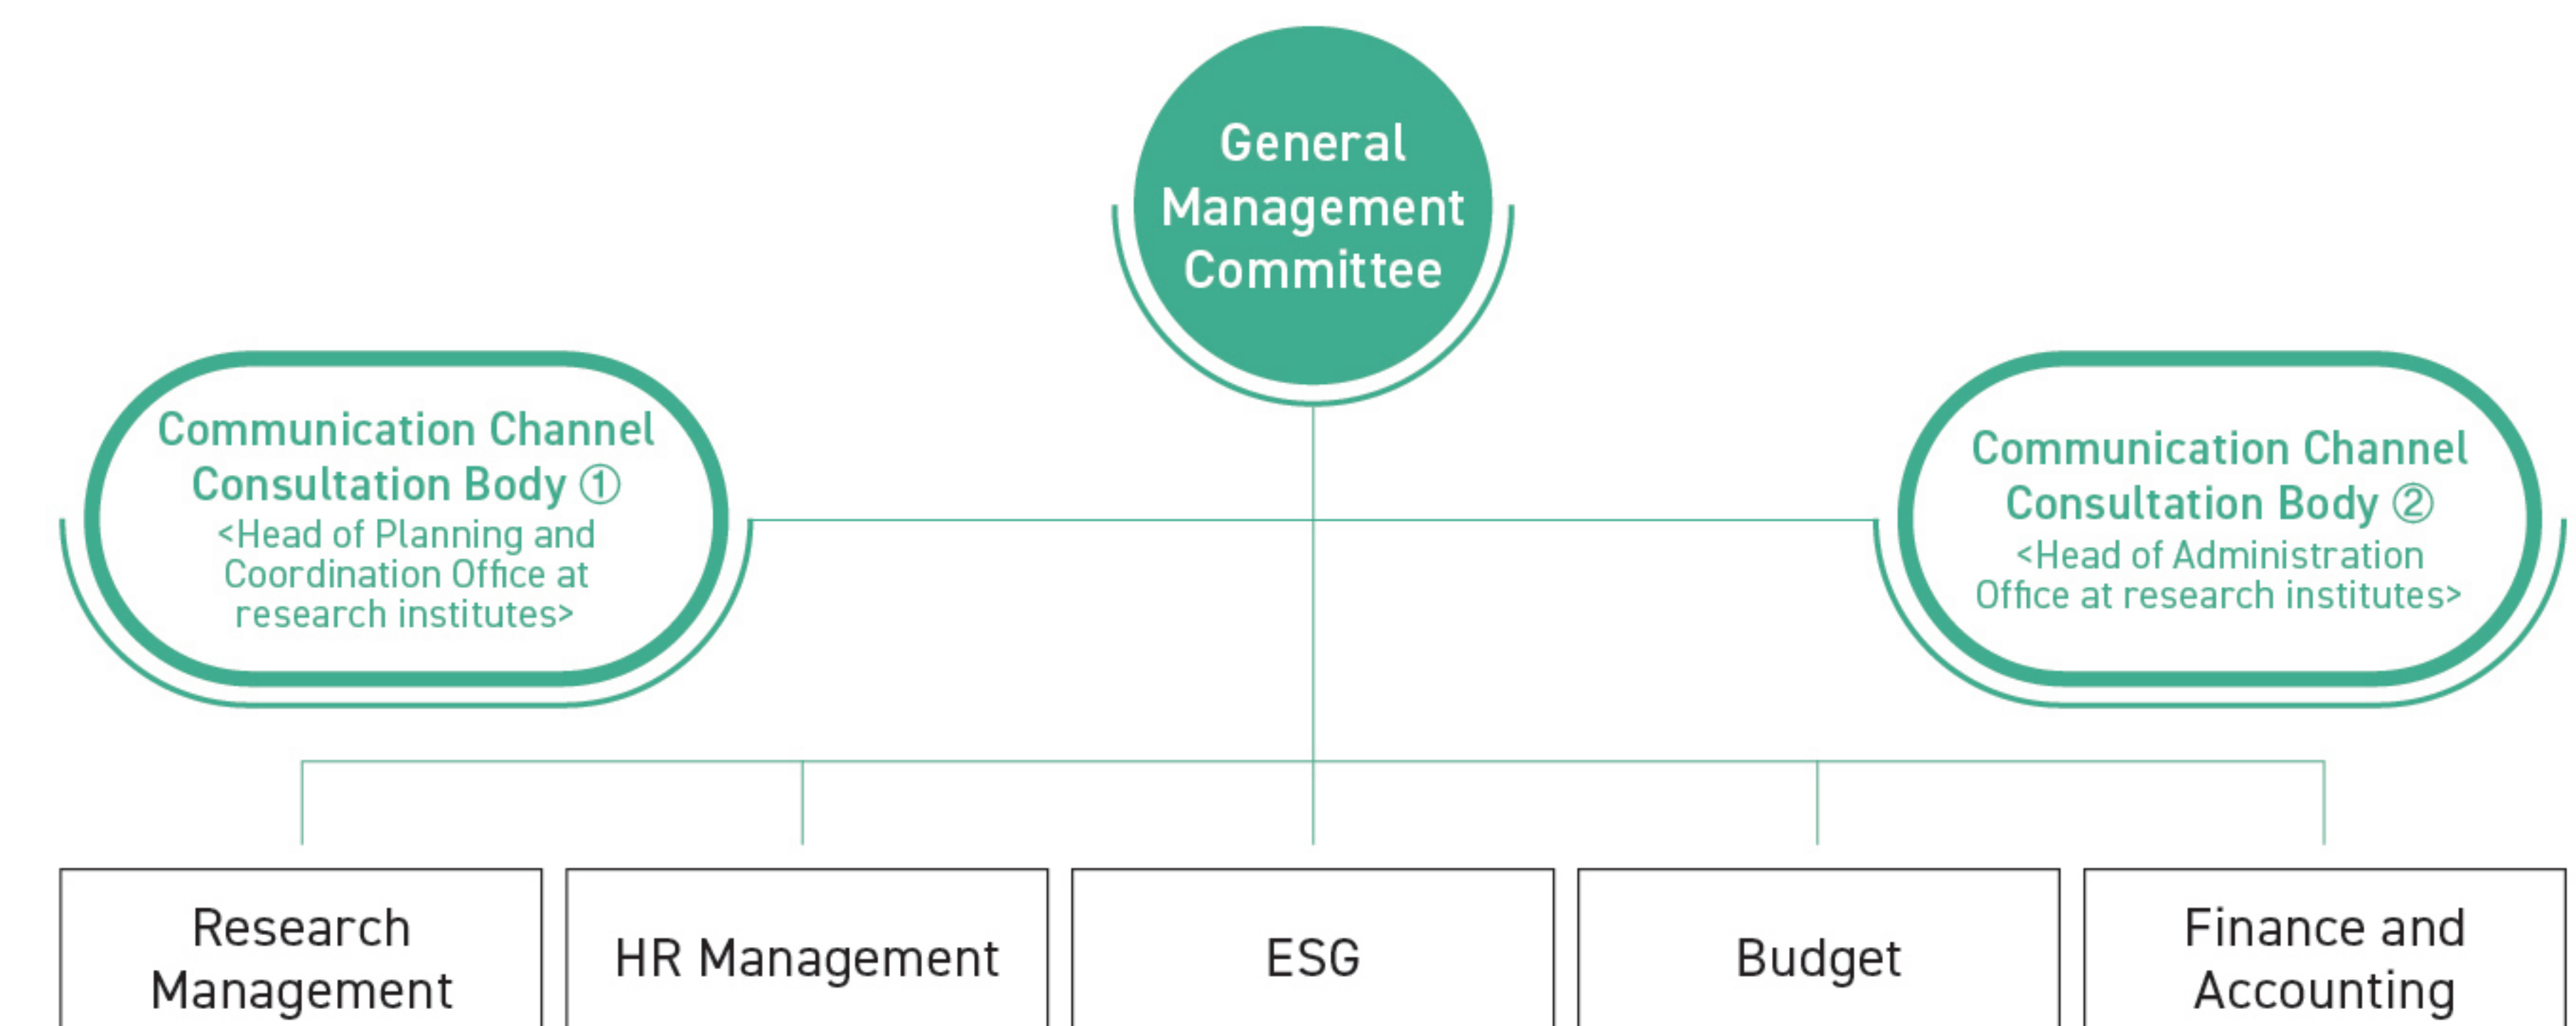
General Management Committee

Communication Channel Consultation Body ①
<Head of Planning and Coordination Office at research institutes>

Communication Channel Consultation Body ②
<Head of Administration Office at research institutes>

Research Management

HR Management

ESG

Budget

Finance and Accounting